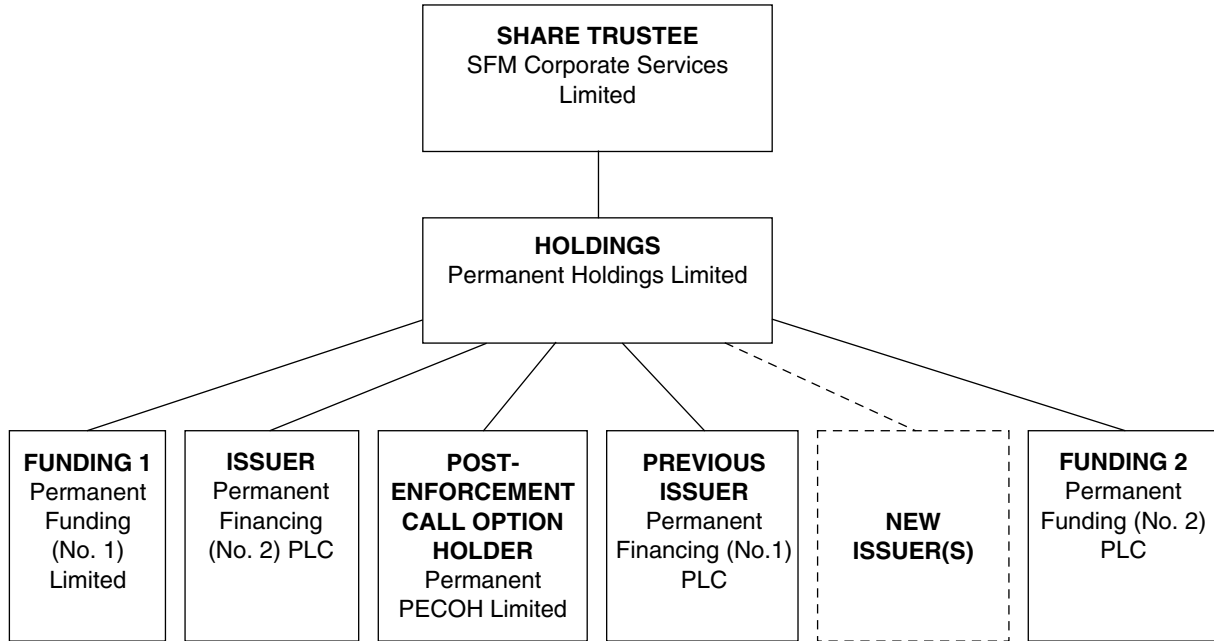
SHARE TRUSTEE
SFM Corporate Services Limited

HOLDINGS
Permanent Holdings Limited

FUNDING 1
Permanent Funding (No. 1) Limited

ISSUER
Permanent Financing (No. 2) PLC

POST-ENFORCEMENT CALL OPTION HOLDER
Permanent PECOH Limited

PREVIOUS ISSUER
Permanent Financing (No.1) PLC

NEW ISSUER(S)

FUNDING 2
Permanent Funding (No. 2) PLC